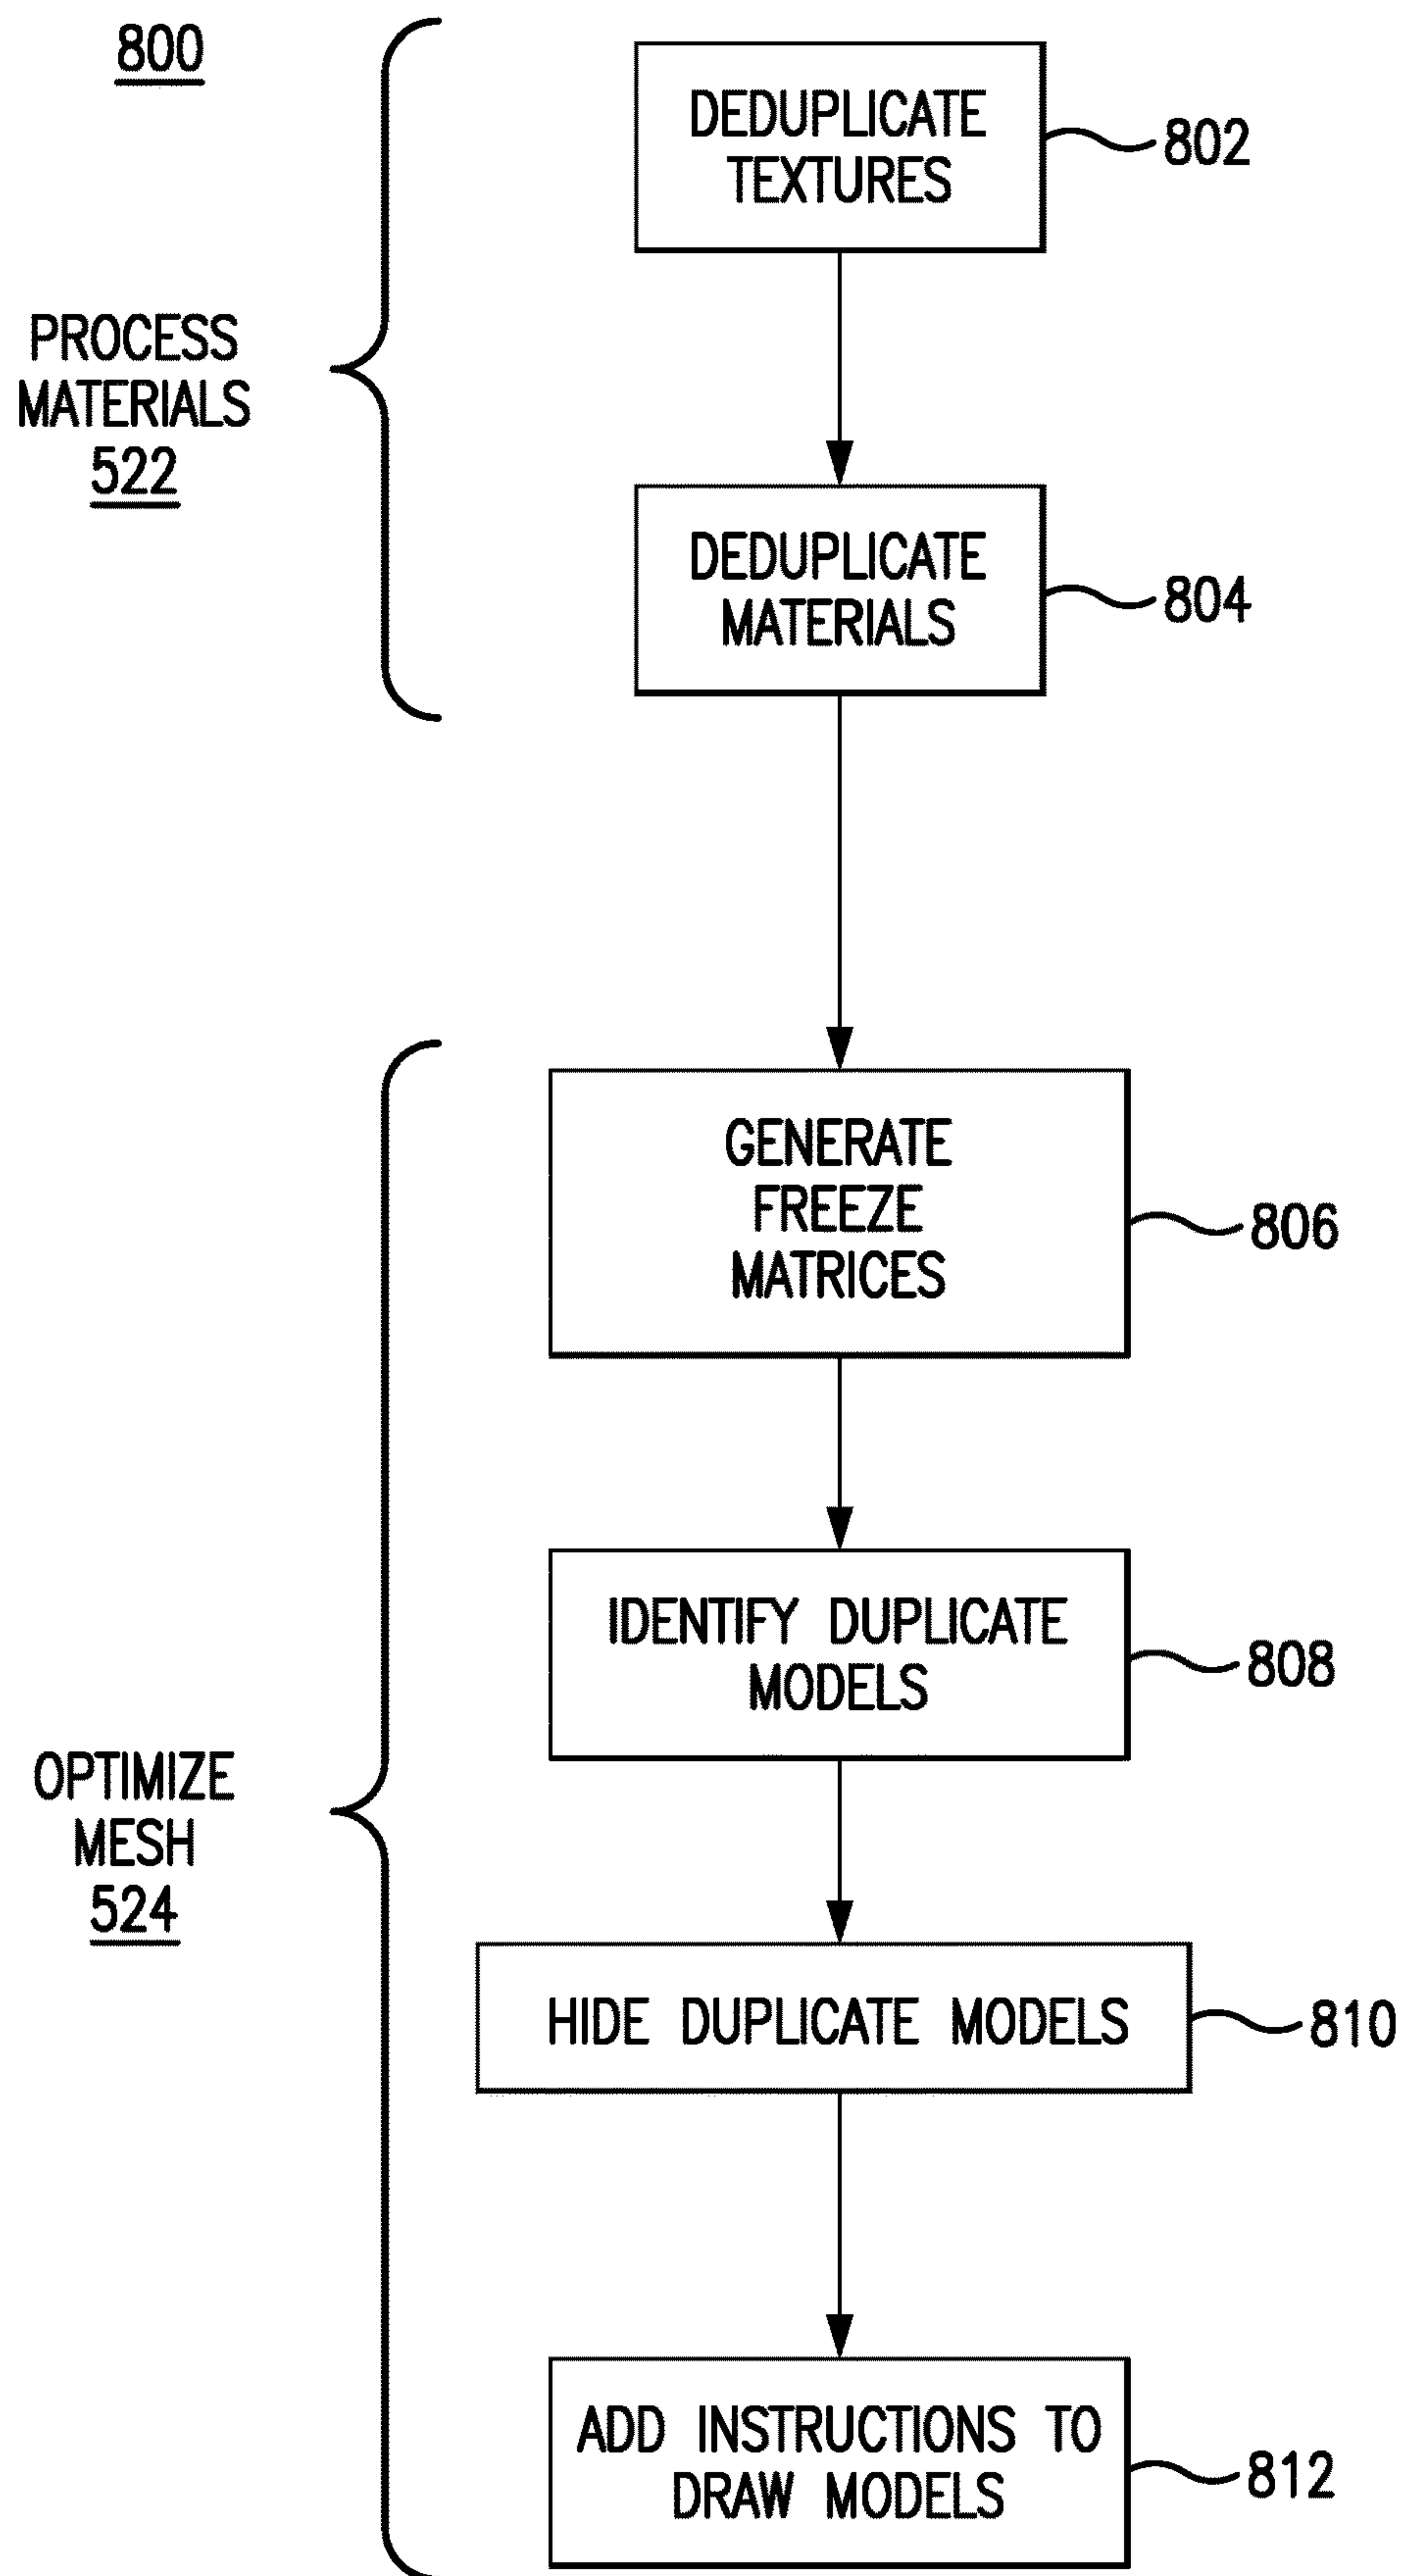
800

PROCESS MATERIALS 522

DEDUPLICATE TEXTURES

802

DEDUPLICATE MATERIALS

804

OPTIMIZE MESH 524

GENERATE FREEZE MATRICES

806

IDENTIFY DUPLICATE MODELS

808

HIDE DUPLICATE MODELS

810

ADD INSTRUCTIONS TO DRAW MODELS

812